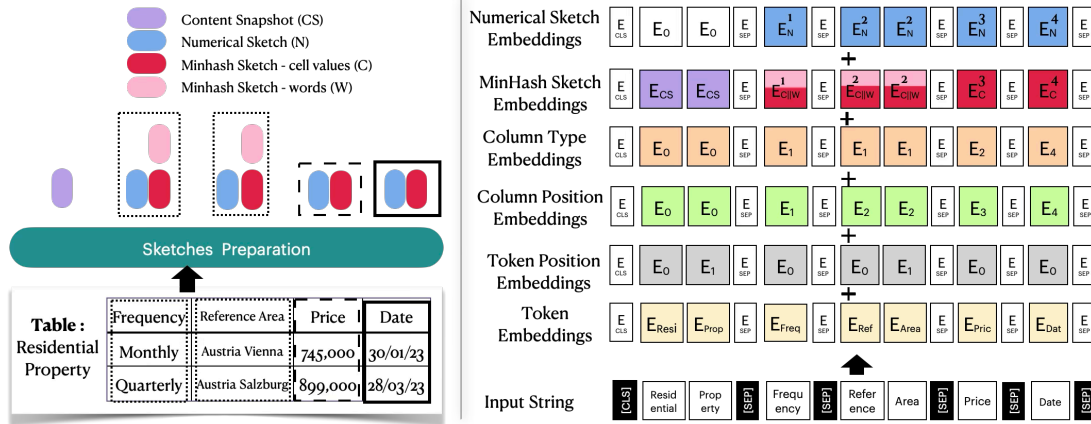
Content Snapshot (CS)
Numerical Sketch (N)
Minhash Sketch - cell values (C)
Minhash Sketch - words (W)

Sketches Preparation

Table : Residential Property

| Frequency | Reference Area | Price | Date |
|---|---|---|---|
| Monthly | Austria Vienna | 745,000 | 30/01/23 |
| Quarterly | Austria Salzburg | 899,000 | 28/03/23 |

Numerical Sketch Embeddings: $E_{CLS}$ $E_0$ $E_0$ $E_{SEP}$ $E_N^1$ $E_{SEP}$ $E_N^2$ $E_N^2$ $E_{SEP}$ $E_N^3$ $E_{SEP}$ $E_N^4$ $E_{SEP}$

+

MinHash Sketch Embeddings: $E_{CLS}$ $E_{CS}$ $E_{CS}$ $E_{SEP}$ $E_{C||W}^1$ $E_{SEP}$ $E_{C||W}^2$ $E_{C||W}^2$ $E_{SEP}$ $E_C^3$ $E_{SEP}$ $E_C^4$ $E_{SEP}$

+

Column Type Embeddings: $E_{CLS}$ $E_0$ $E_0$ $E_{SEP}$ $E_1$ $E_{SEP}$ $E_1$ $E_1$ $E_{SEP}$ $E_2$ $E_{SEP}$ $E_4$ $E_{SEP}$

+

Column Position Embeddings: $E_{CLS}$ $E_0$ $E_0$ $E_{SEP}$ $E_1$ $E_{SEP}$ $E_2$ $E_2$ $E_{SEP}$ $E_3$ $E_{SEP}$ $E_4$ $E_{SEP}$

+

Token Position Embeddings: $E_{CLS}$ $E_0$ $E_1$ $E_{SEP}$ $E_0$ $E_{SEP}$ $E_0$ $E_1$ $E_{SEP}$ $E_0$ $E_{SEP}$ $E_0$ $E_{SEP}$

+

Token Embeddings: $E_{CLS}$ $E_{Resi}$ $E_{Prop}$ $E_{SEP}$ $E_{Freq}$ $E_{SEP}$ $E_{Ref}$ $E_{Area}$ $E_{SEP}$ $E_{Pric}$ $E_{SEP}$ $E_{Dat}$ $E_{SEP}$

Input String: [CLS] Resid ential Prop erty [SEP] Frequ ency [SEP] Refer ence Area [SEP] Price [SEP] Date [SEP]